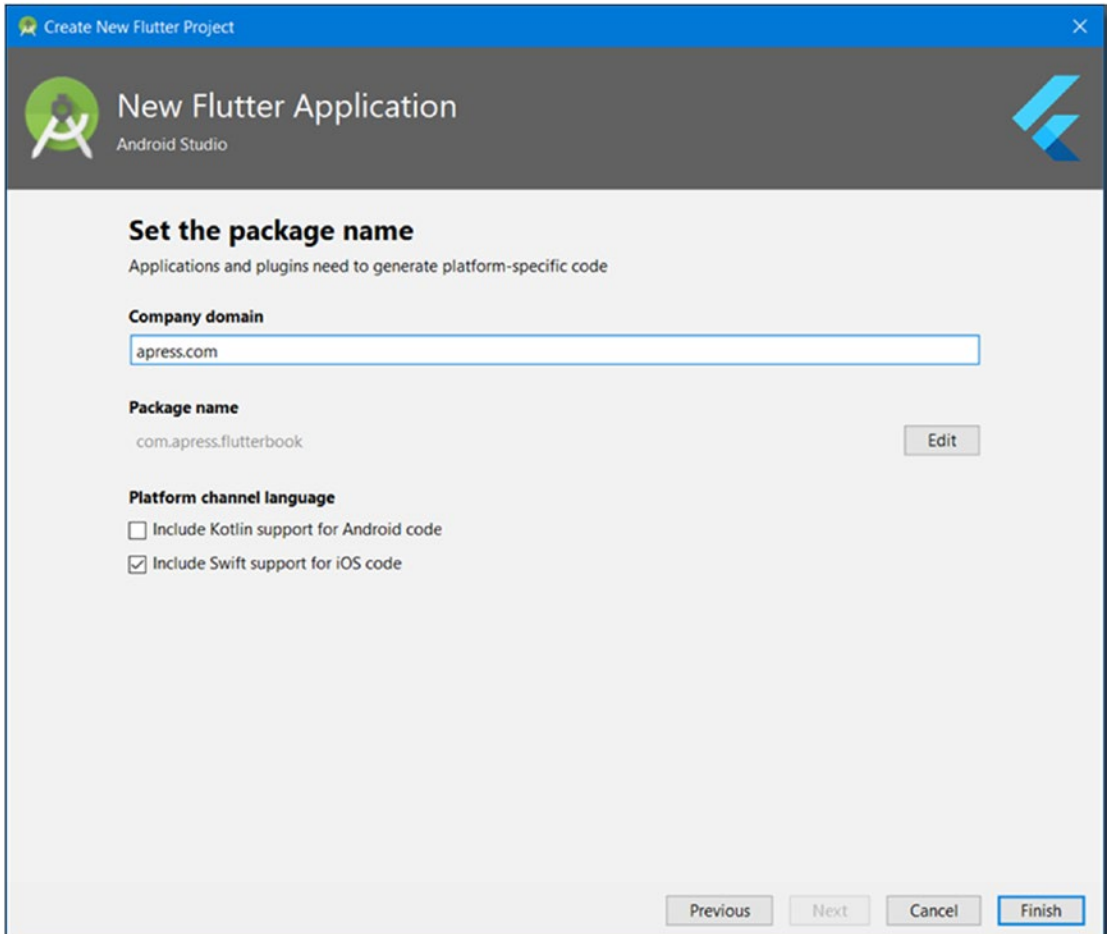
Create New Flutter Project

New Flutter Application
Android Studio

Set the package name
Applications and plugins need to generate platform-specific code

Company domain
apress.com

Package name
com.apress.flutterbook
Edit

Platform channel language
☐ Include Kotlin support for Android code
☑ Include Swift support for iOS code

Previous
Next
Cancel
Finish